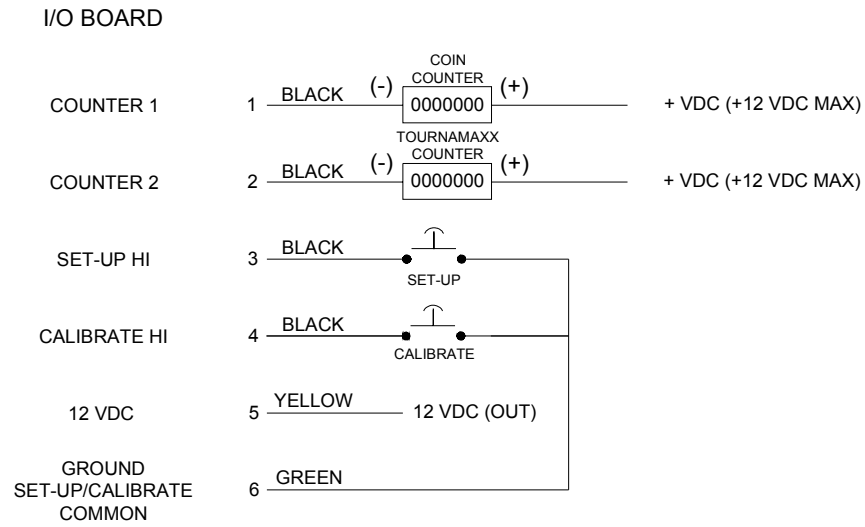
I/O BOARD

COUNTER 1 1 BLACK (-) COIN COUNTER 0000000 (+) + VDC (+12 VDC MAX)

COUNTER 2 2 BLACK (-) TOURNAMAXX COUNTER 0000000 (+) + VDC (+12 VDC MAX)

SET-UP HI 3 BLACK SET-UP

CALIBRATE HI 4 BLACK CALIBRATE

12 VDC 5 YELLOW 12 VDC (OUT)

GROUND SET-UP/CALIBRATE COMMON 6 GREEN